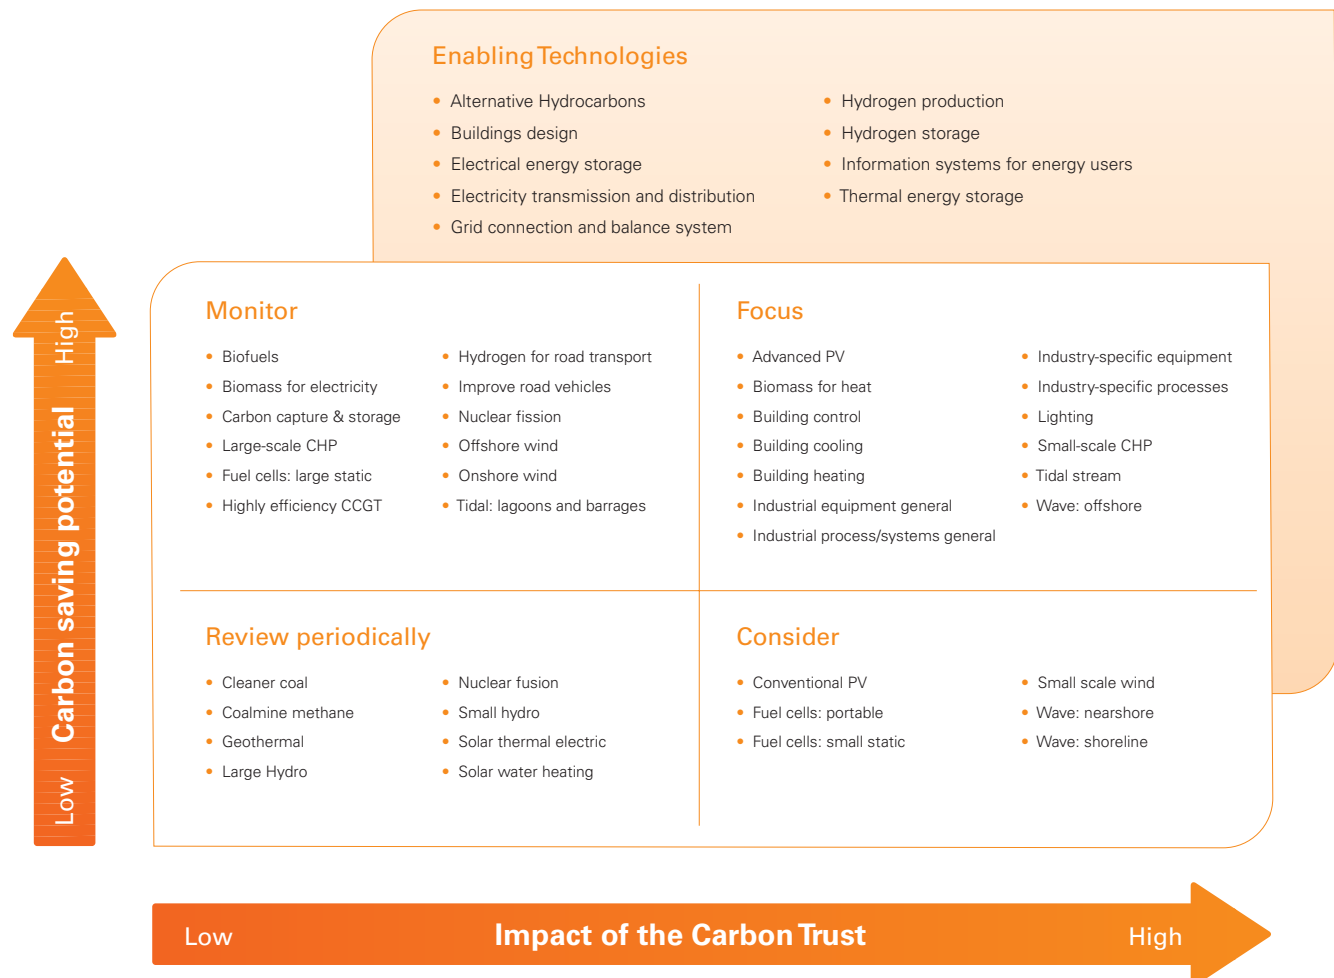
Enabling Technologies

- Alternative Hydrocarbons
- Buildings design
- Electrical energy storage
- Electricity transmission and distribution
- Grid connection and balance system
- Hydrogen production
- Hydrogen storage
- Information systems for energy users
- Thermal energy storage

Monitor

- Biofuels
- Biomass for electricity
- Carbon capture & storage
- Large-scale CHP
- Fuel cells: large static
- Highly efficiency CCGT
- Hydrogen for road transport
- Improve road vehicles
- Nuclear fission
- Offshore wind
- Onshore wind
- Tidal: lagoons and barrages

Focus

- Advanced PV
- Biomass for heat
- Building control
- Building cooling
- Building heating
- Industrial equipment general
- Industrial process/systems general
- Industry-specific equipment
- Industry-specific processes
- Lighting
- Small-scale CHP
- Tidal stream
- Wave: offshore

Review periodically

- Cleaner coal
- Coalmine methane
- Geothermal
- Large Hydro
- Nuclear fusion
- Small hydro
- Solar thermal electric
- Solar water heating

Consider

- Conventional PV
- Fuel cells: portable
- Fuel cells: small static
- Small scale wind
- Wave: nearshore
- Wave: shoreline

Low Carbon saving potential High

Low Impact of the Carbon Trust High